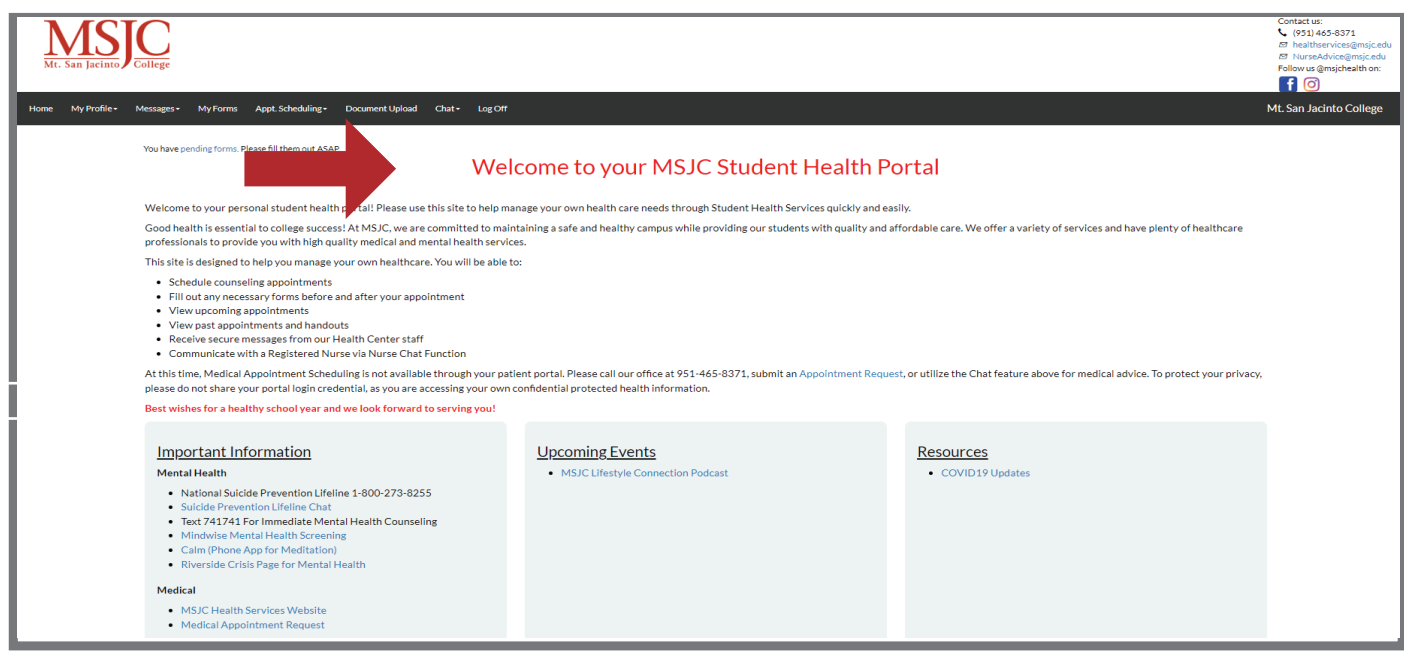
MSJC
Mt. San Jacinto College

Contact us:
(951) 465-8371
healthservices@msjc.edu
NurseAdvice@msjc.edu
Follow us @msjchealth on:

Home My Profile Messages My Forms Appt. Scheduling Document Upload Chat Log Off Mt. San Jacinto College

You have pending forms. Please fill them out ASAP.

Welcome to your MSJC Student Health Portal

Welcome to your personal student health portal! Please use this site to help manage your own health care needs through Student Health Services quickly and easily.

Good health is essential to college success! At MSJC, we are committed to maintaining a safe and healthy campus while providing our students with quality and affordable care. We offer a variety of services and have plenty of healthcare professionals to provide you with high quality medical and mental health services.

This site is designed to help you manage your own healthcare. You will be able to:

- Schedule counseling appointments
- Fill out any necessary forms before and after your appointment
- View upcoming appointments
- View past appointments and handouts
- Receive secure messages from our Health Center staff
- Communicate with a Registered Nurse via Nurse Chat Function

At this time, Medical Appointment Scheduling is not available through your patient portal. Please call our office at 951-465-8371, submit an Appointment Request, or utilize the Chat feature above for medical advice. To protect your privacy, please do not share your portal login credential, as you are accessing your own confidential protected health information.

Best wishes for a healthy school year and we look forward to serving you!

Important Information
Mental Health
- National Suicide Prevention Lifeline 1-800-273-8255
- Suicide Prevention Lifeline Chat
- Text 741741 For Immediate Mental Health Counseling
- Mindwise Mental Health Screening
- Calm (Phone App for Meditation)
- Riverside Crisis Page for Mental Health

Medical
- MSJC Health Services Website
- Medical Appointment Request

Upcoming Events
- MSJC Lifestyle Connection Podcast

Resources
- COVID19 Updates